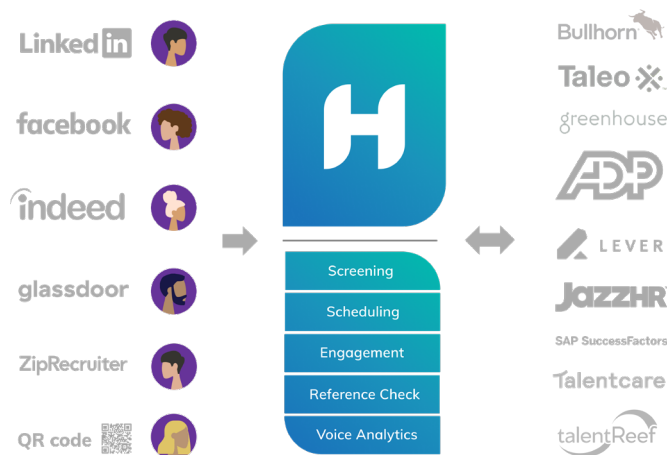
LinkedIn

facebook

indeed

glassdoor

ZipRecruiter

QR code

H

Screening

Scheduling

Engagement

Reference Check

Voice Analytics

Bullhorn

Taleo

greenhouse

ADP

LEVER

JazzHR

SAP SuccessFactors

Talentcare

talentReef